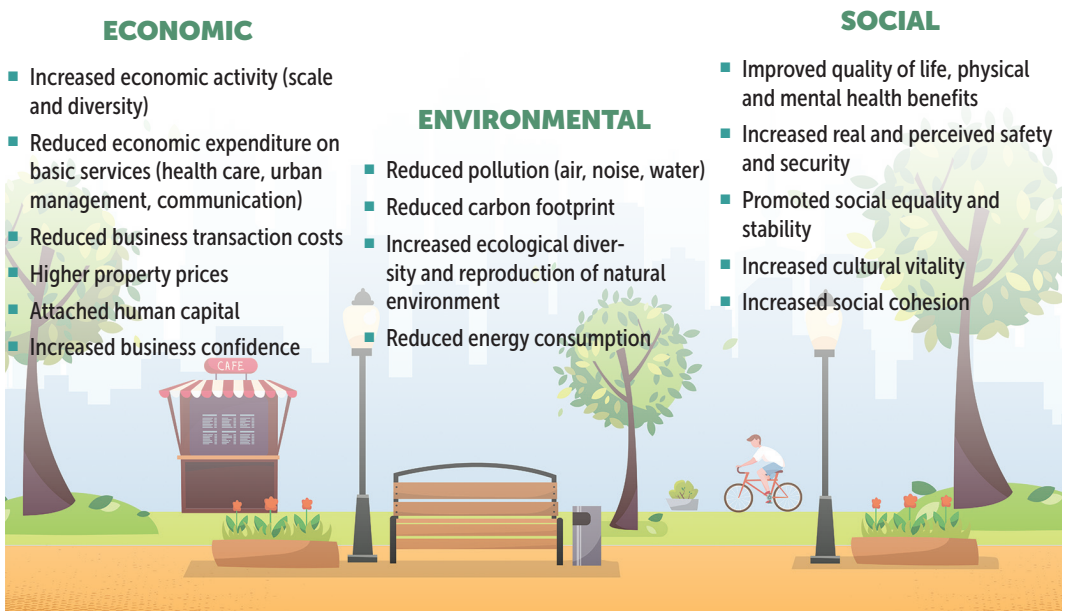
ECONOMIC

- Increased economic activity (scale and diversity)
- Reduced economic expenditure on basic services (health care, urban management, communication)
- Reduced business transaction costs
- Higher property prices
- Attached human capital
- Increased business confidence

ENVIRONMENTAL

- Reduced pollution (air, noise, water)
- Reduced carbon footprint
- Increased ecological diversity and reproduction of natural environment
- Reduced energy consumption

SOCIAL

- Improved quality of life, physical and mental health benefits
- Increased real and perceived safety and security
- Promoted social equality and stability
- Increased cultural vitality
- Increased social cohesion

CAFE